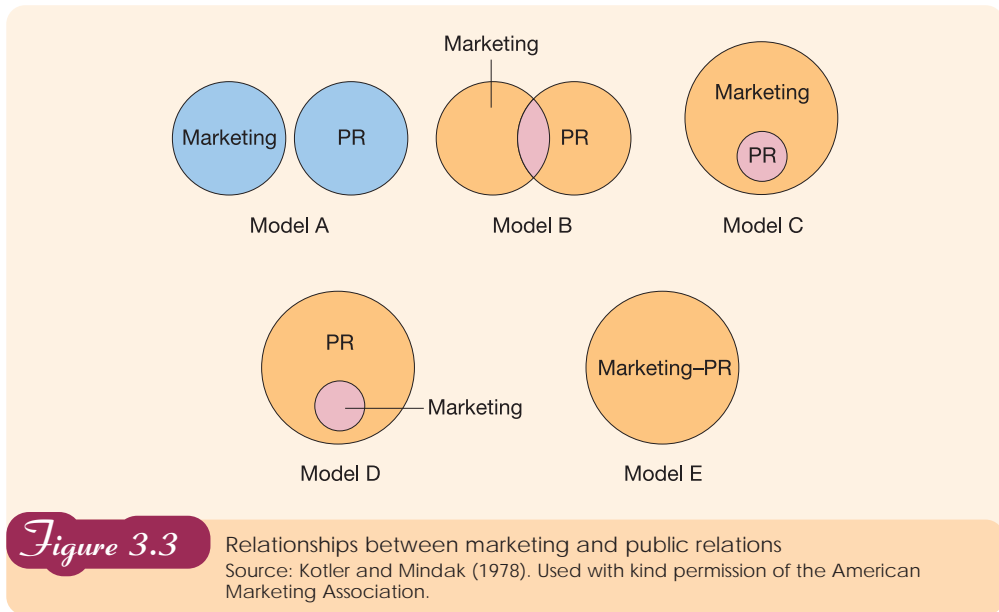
Marketing

PR

Model A

Marketing

PR

Model B

Marketing

PR

Model C

PR

Marketing

Model D

Marketing–PR

Model E

Figure 3.3

Relationships between marketing and public relations
Source: Kotler and Mindak (1978). Used with kind permission of the American Marketing Association.